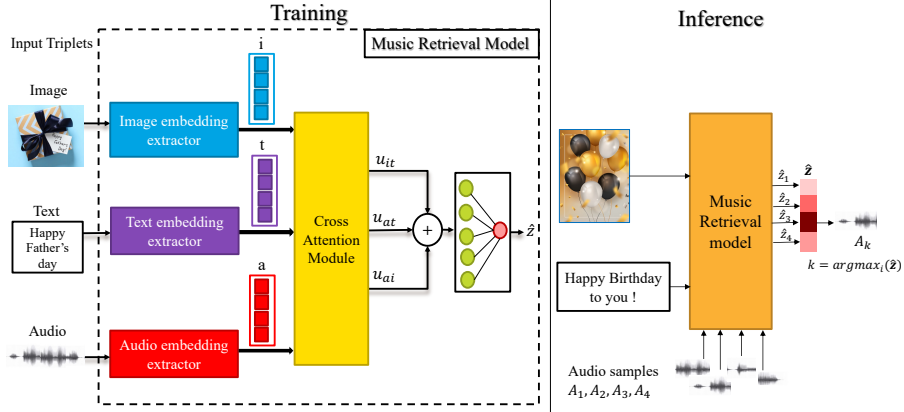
Training

Input Triplets

Music Retrieval Model

Image

i

Image embedding extractor

t

Text

Happy Father's day

Text embedding extractor

Cross Attention Module

$u_{it}$

$u_{at}$

$u_{ai}$

+

$\hat{z}$

a

Audio

Audio embedding extractor

Inference

Music Retrieval model

$\hat{z}_1$

$\hat{z}_2$

$\hat{z}_3$

$\hat{z}_4$

$\hat{\mathbf{z}}$

$A_k$

$k = argmax_i(\hat{\mathbf{z}})$

Happy Birthday to you !

Audio samples $A_1, A_2, A_3, A_4$